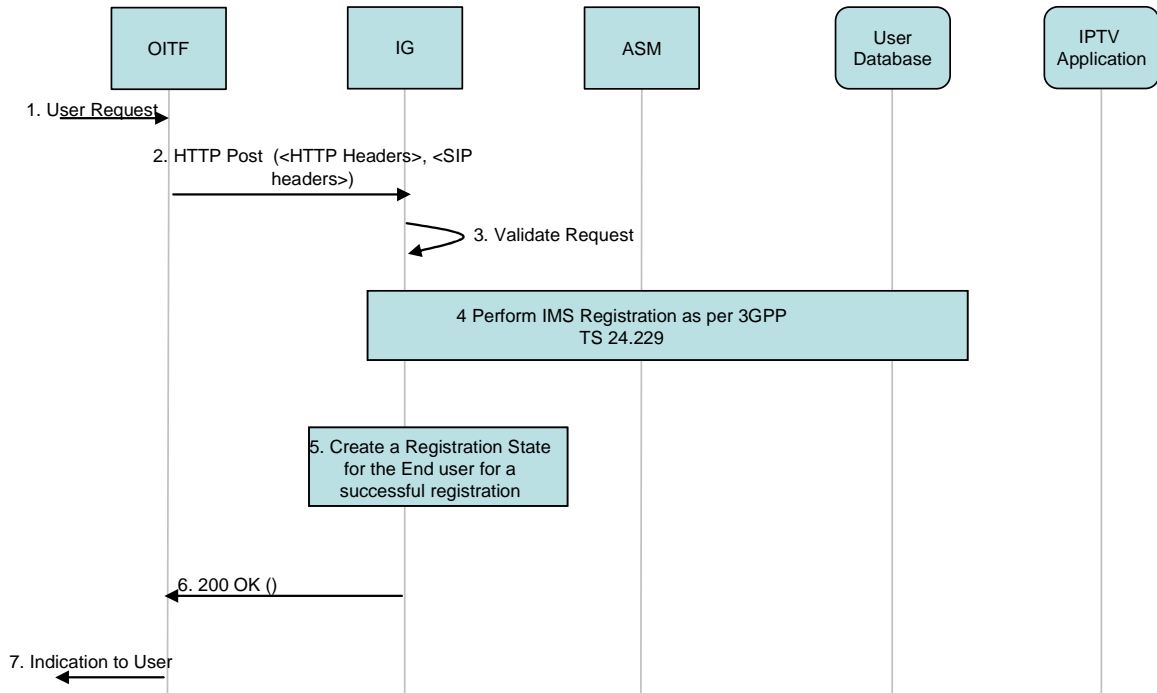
OITF

IG

ASM

User Database

IPTV Application

1. User Request

2. HTTP Post (<HTTP Headers>, <SIP headers>)

3. Validate Request

4 Perform IMS Registration as per 3GPP TS 24.229

5. Create a Registration State for the End user for a successful registration

6. 200 OK ()

7. Indication to User